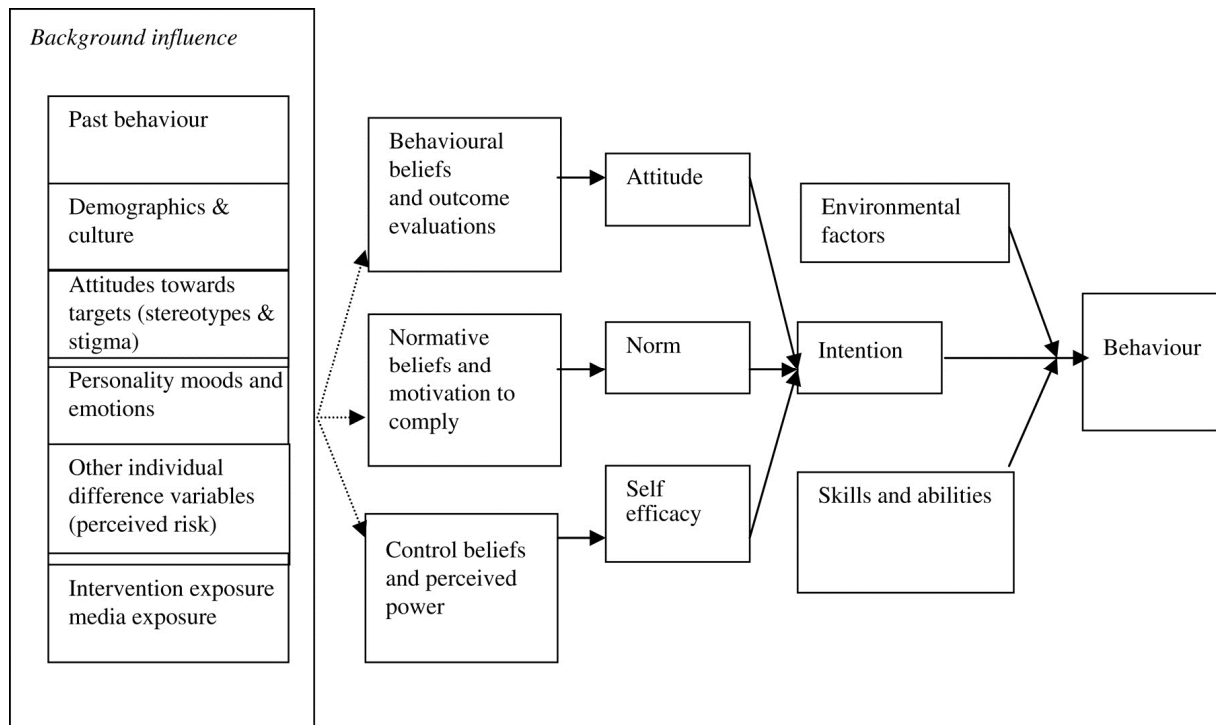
Background influence

Past behaviour

Demographics & culture

Attitudes towards targets (stereotypes & stigma)

Personality moods and emotions

Other individual difference variables (perceived risk)

Intervention exposure media exposure

Behavioural beliefs and outcome evaluations

Normative beliefs and motivation to comply

Control beliefs and perceived power

Attitude

Norm

Self efficacy

Environmental factors

Intention

Skills and abilities

Behaviour